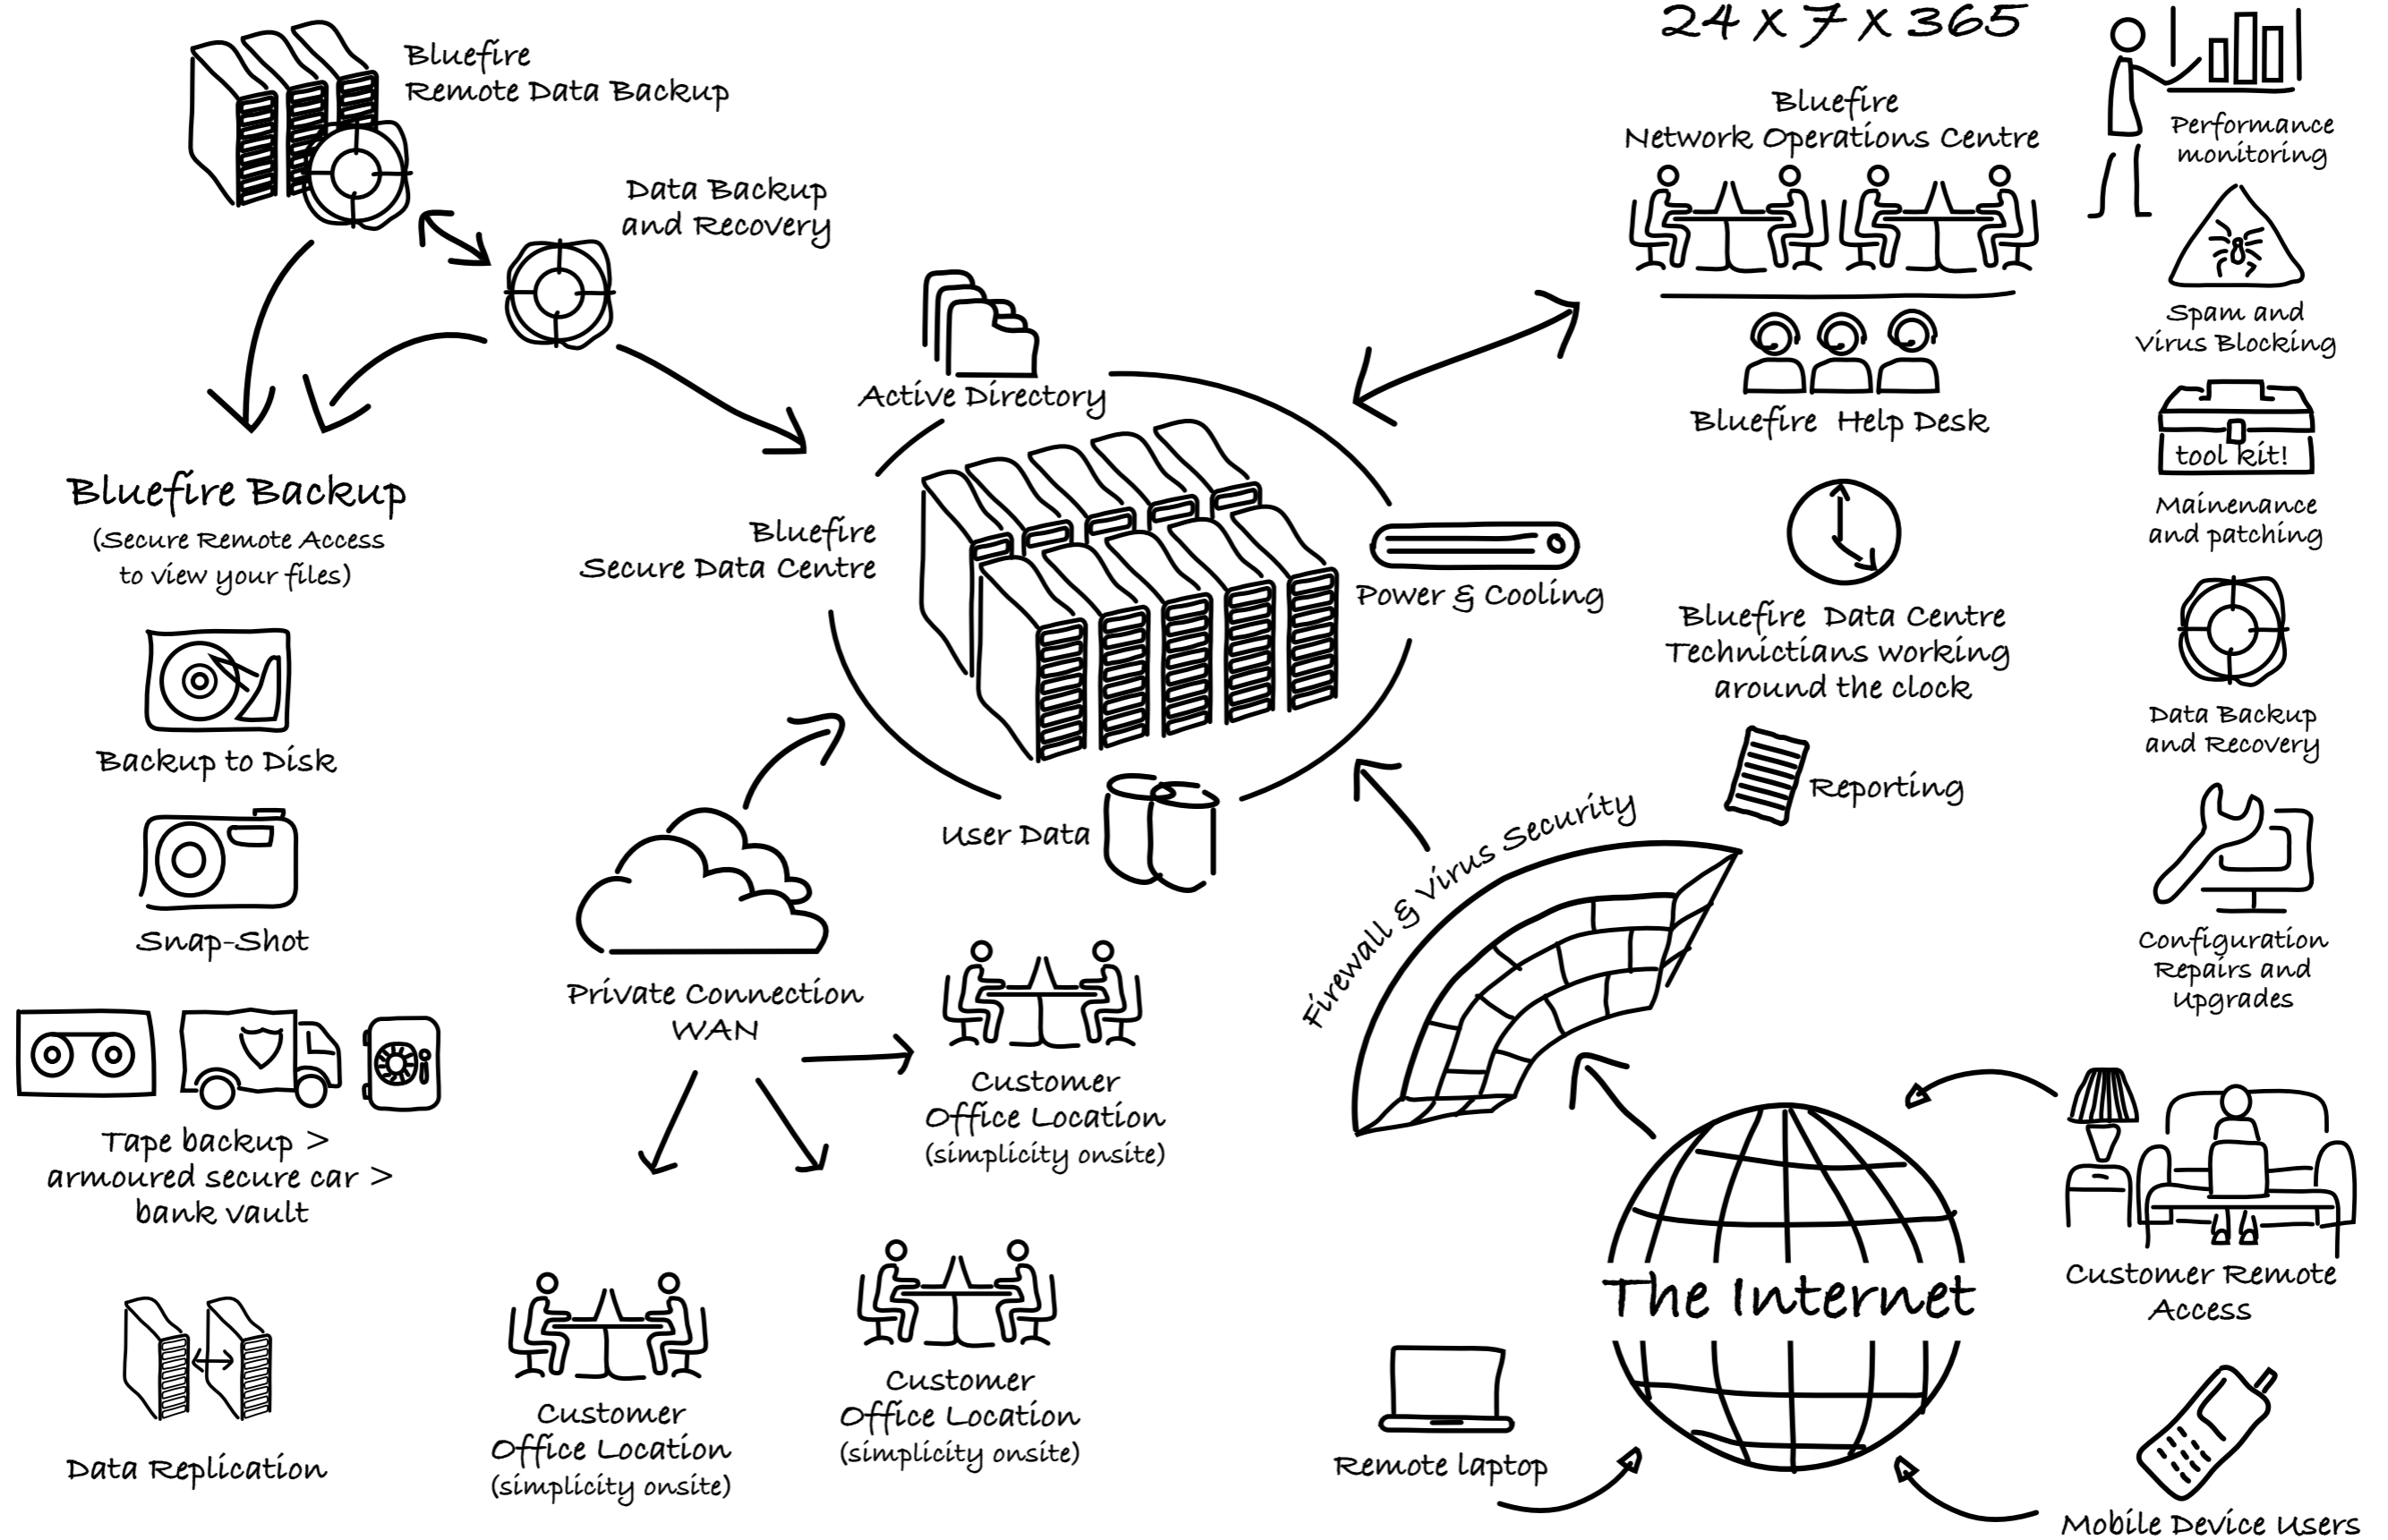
Bluefire
Remote Data Backup

Data Backup
and Recovery

Bluefire Backup
(Secure Remote Access
to view your files)

Backup to Disk

Snap-Shot

Tape backup >
armoured secure car >
bank vault

Data Replication

Active Directory

Bluefire
Secure Data Centre

Power & Cooling

User Data

Private Connection
WAN

Customer
Office Location
(simplicity onsite)

Customer
Office Location
(simplicity onsite)

Customer
Office Location
(simplicity onsite)

24 X 7 X 365

Bluefire
Network Operations Centre

Bluefire Help Desk

Bluefire Data Centre
Technictians working
around the clock

Reporting

Firewall & Virus Security

The Internet

Remote laptop

Performance
monitoring

Spam and
Virus Blocking

tool kit!

Mainenance
and patching

Data Backup
and Recovery

Configuration
Repairs and
Upgrades

Customer Remote
Access

Mobile Device Users